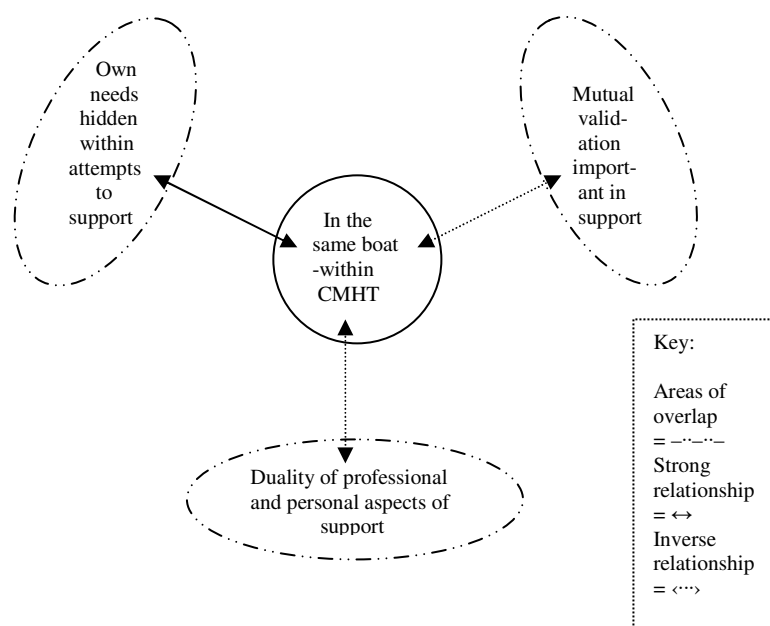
Own needs hidden within attempts to support

Mutual validation important in support

In the same boat -within CMHT

Duality of professional and personal aspects of support

Key:

Areas of overlap = –··–··–

Strong relationship = ↔

Inverse relationship = ‹···›